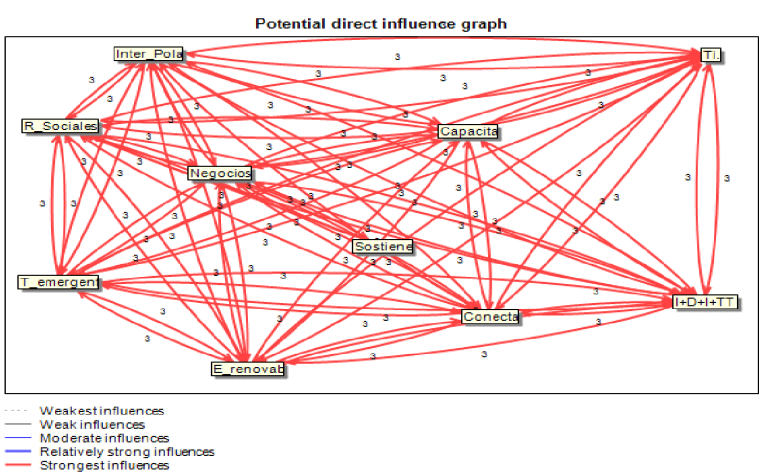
Potential direct influence graph

Inter_Pola
T.i.
R_Sociales
Capacita
Negocios
Sostiene
T_emergent
I+D+I+TT
Conecta
E_renovab

3 3 3 3 3 3 3 3 3 3 3 3 3 3 3 3 3 3 3 3 3 3 3 3 3 3 3 3 3 3 3 3 3 3 3 3 3 3 3 3 3 3 3 3 3 3 3 3 3 3

Weakest influences
Weak influences
Moderate influences
Relatively strong influences
Strongest influences